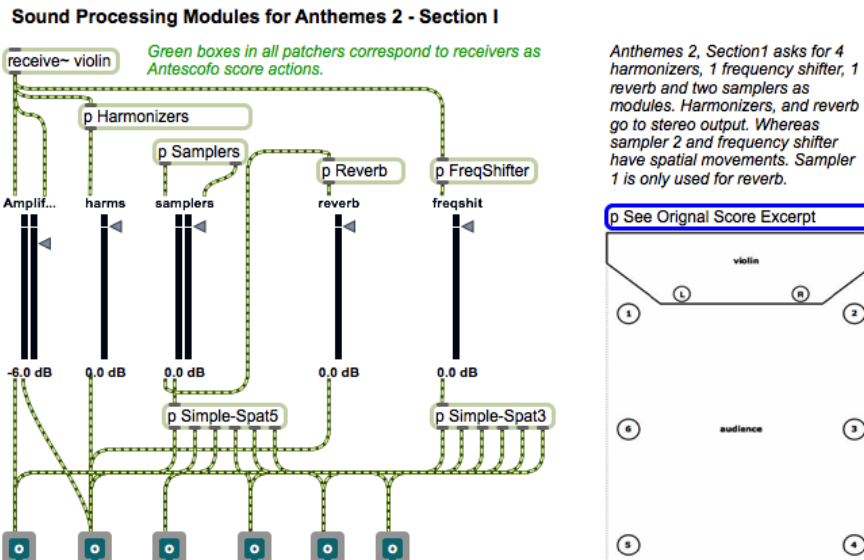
Sound Processing Modules for Anthemes 2 - Section I

receive~ violin

Green boxes in all patchers correspond to receivers as Antescofo score actions.

Anthemes 2, Section1 asks for 4 harmonizers, 1 frequency shifter, 1 reverb and two samplers as modules. Harmonizers, and reverb go to stereo output. Whereas sampler 2 and frequency shifter have spatial movements. Sampler 1 is only used for reverb.

p Harmonizers

p Samplers

p Reverb

p FreqShifter

Amplif... harms samplers reverb freqshit

p See Orignal Score Excerpt

violin

L R

1 2

-6.0 dB 0.0 dB 0.0 dB 0.0 dB 0.0 dB

p Simple-Spat5

p Simple-Spat3

6 audience 3

5 4